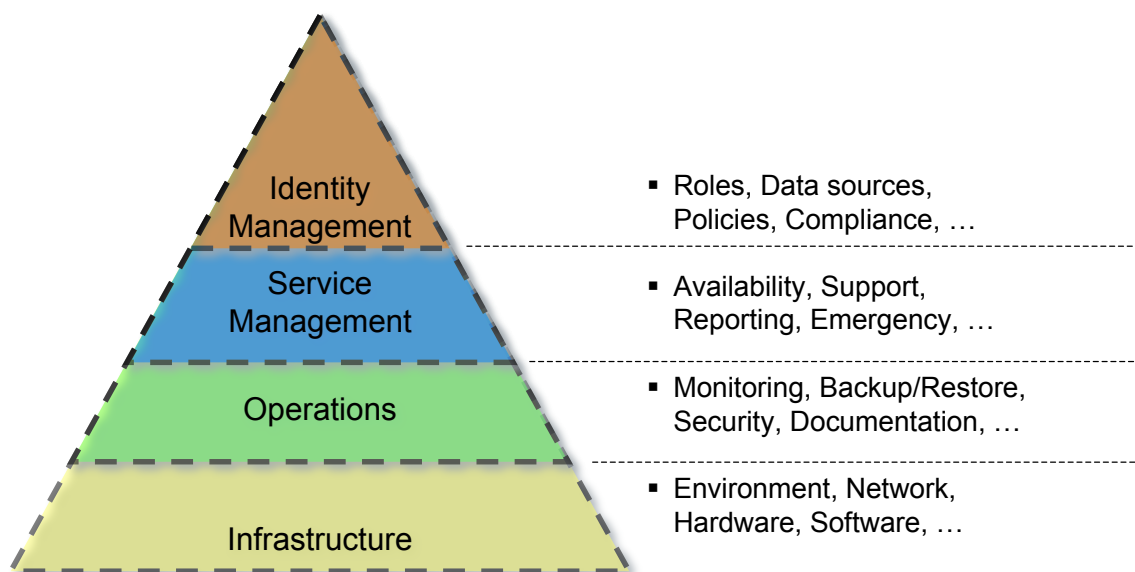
Identity Management

- Roles, Data sources, Policies, Compliance, …

Service Management

- Availability, Support, Reporting, Emergency, …

Operations

- Monitoring, Backup/Restore, Security, Documentation, …

Infrastructure

- Environment, Network, Hardware, Software, …